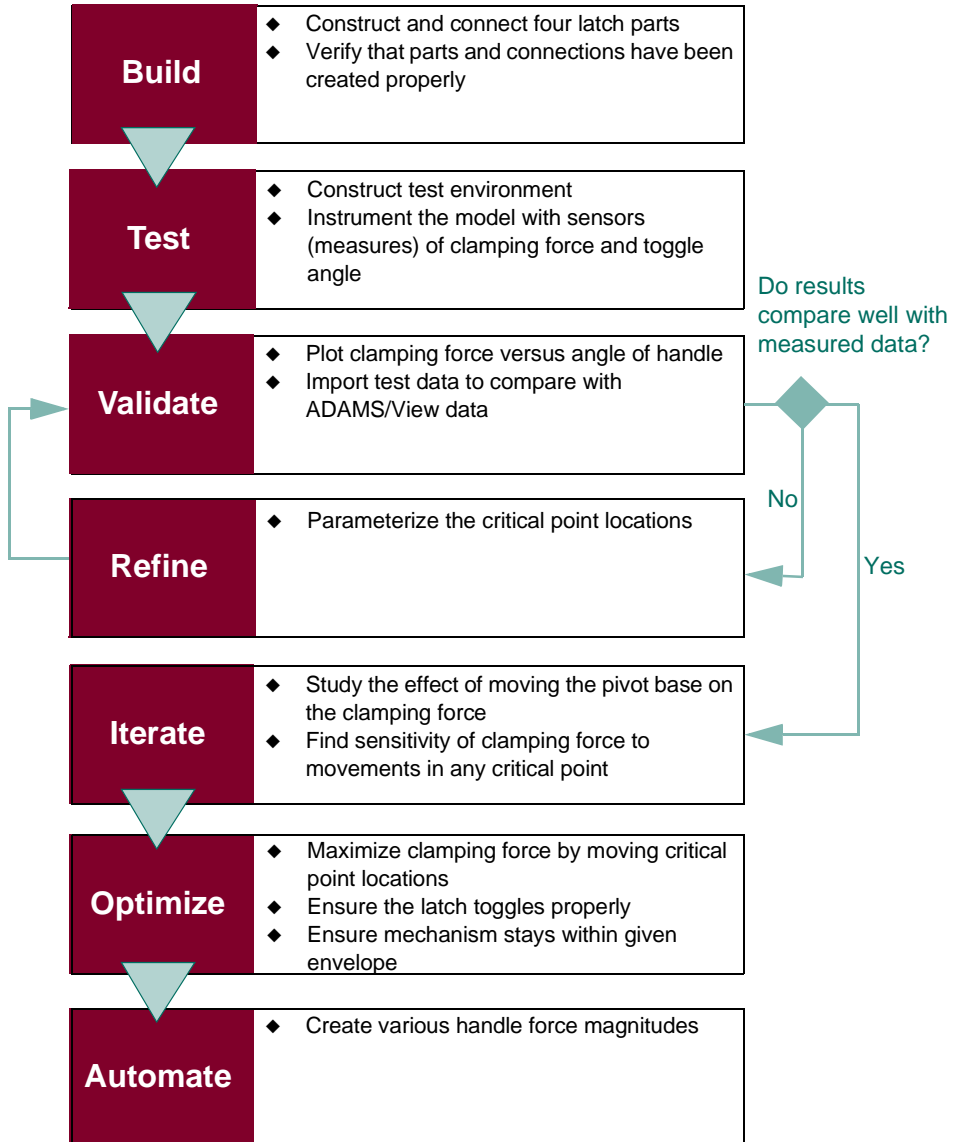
Build

◆ Construct and connect four latch parts
◆ Verify that parts and connections have been created properly

Test

◆ Construct test environment
◆ Instrument the model with sensors (measures) of clamping force and toggle angle

Do results compare well with measured data?

Validate

◆ Plot clamping force versus angle of handle
◆ Import test data to compare with ADAMS/View data

No

Yes

Refine

◆ Parameterize the critical point locations

Iterate

◆ Study the effect of moving the pivot base on the clamping force
◆ Find sensitivity of clamping force to movements in any critical point

Optimize

◆ Maximize clamping force by moving critical point locations
◆ Ensure the latch toggles properly
◆ Ensure mechanism stays within given envelope

Automate

◆ Create various handle force magnitudes